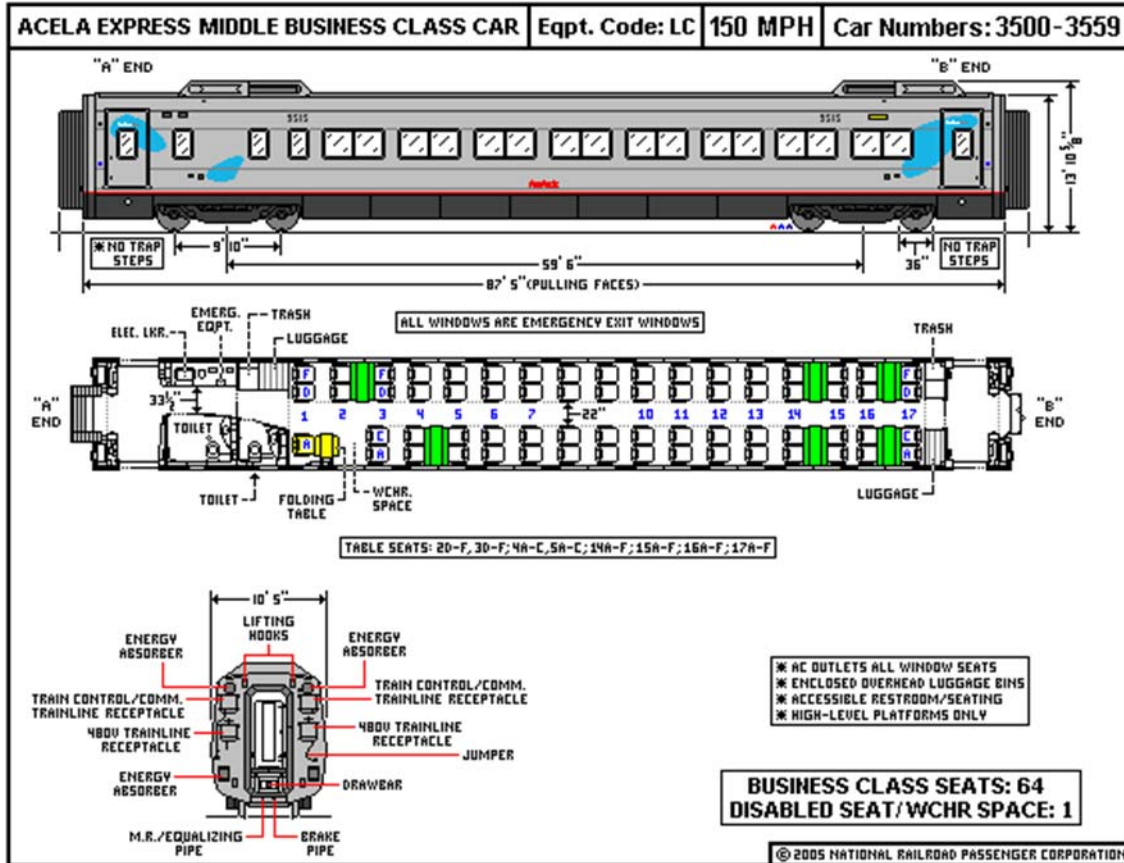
| ACELA EXPRESS MIDDLE BUSINESS CLASS CAR | Eqpt. Code: LC | 150 MPH | Car Numbers: 3500-3559 |
|---|---|---|---|

"A" END

"B" END

3515

3515

Amtrak

13' 10 5/8"

✱ NO TRAP STEPS

9' 10"

59' 6"

36"

NO TRAP STEPS

87' 5" (PULLING FACES)

ELEC. LKR.

EMERG. EQPT.

TRASH

LUGGAGE

ALL WINDOWS ARE EMERGENCY EXIT WINDOWS

TRASH

"A" END

33 1/2"

TOILET

F D

F D

F D

F D

1 2 3 4 5 6 7 22" 10 11 12 13 14 15 16 17

A

C A

C A

"B" END

TOILET

FOLDING TABLE

WCHR. SPACE

LUGGAGE

TABLE SEATS: 2D-F, 3D-F; 4A-C, 5A-C; 14A-F; 15A-F; 16A-F; 17A-F

10' 5"

LIFTING HOOKS

ENERGY ABSORBER

ENERGY ABSORBER

TRAIN CONTROL/COMM. TRAINLINE RECEPTACLE

TRAIN CONTROL/COMM. TRAINLINE RECEPTACLE

480V TRAINLINE RECEPTACLE

480V TRAINLINE RECEPTACLE

JUMPER

ENERGY ABSORBER

DRAWBAR

M.R./EQUALIZING PIPE

BRAKE PIPE

✱ AC OUTLETS ALL WINDOW SEATS
✱ ENCLOSED OVERHEAD LUGGAGE BINS
✱ ACCESSIBLE RESTROOM/SEATING
✱ HIGH-LEVEL PLATFORMS ONLY

BUSINESS CLASS SEATS: 64
DISABLED SEAT/WCHR SPACE: 1

© 2005 NATIONAL RAILROAD PASSENGER CORPORATION